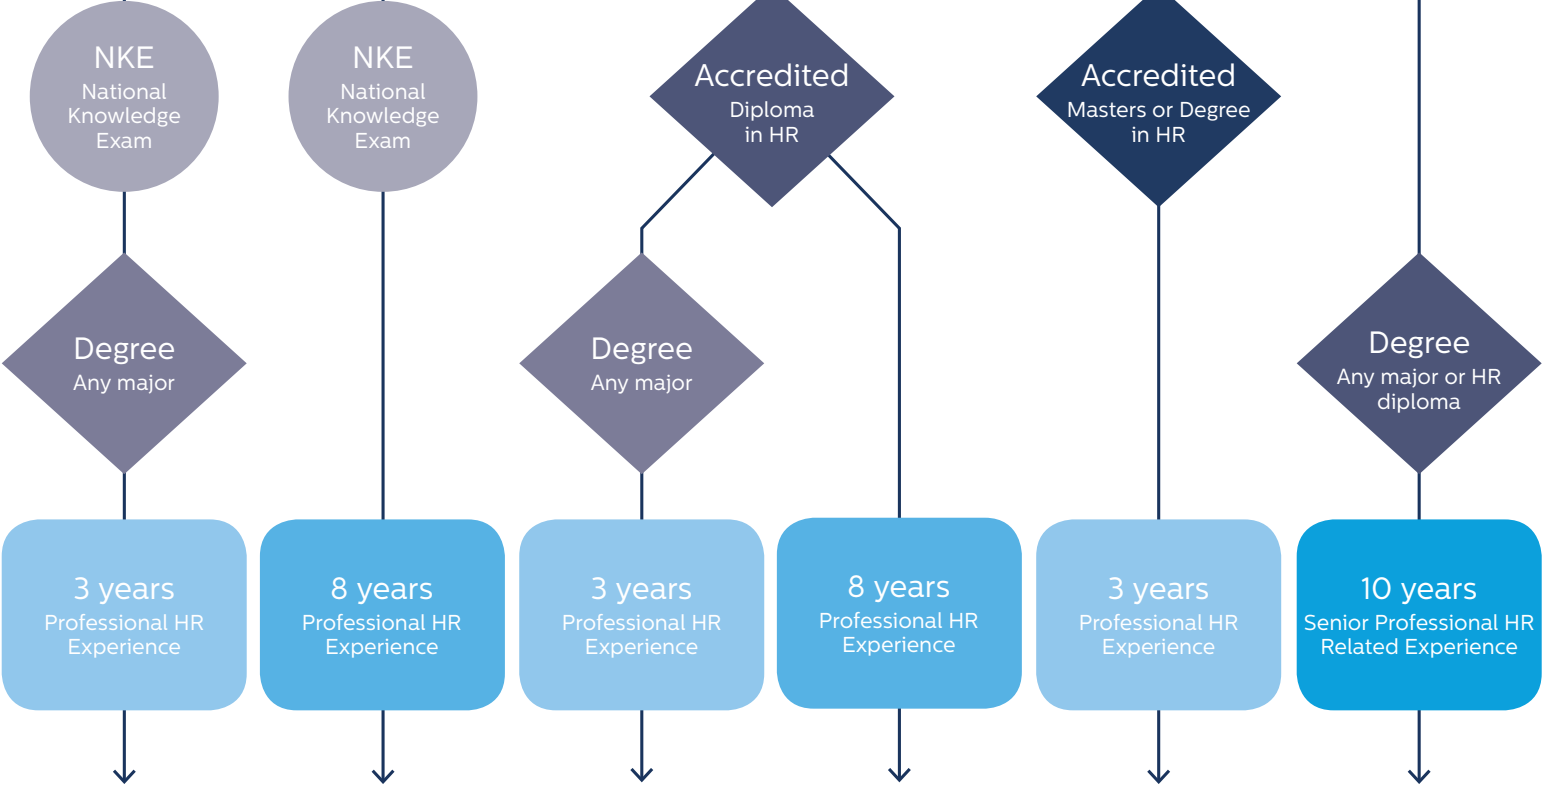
NKE
National Knowledge Exam

NKE
National Knowledge Exam

Accredited
Diploma in HR

Accredited
Masters or Degree in HR

Degree
Any major

Degree
Any major

Degree
Any major or HR diploma

3 years
Professional HR Experience

8 years
Professional HR Experience

3 years
Professional HR Experience

8 years
Professional HR Experience

3 years
Professional HR Experience

10 years
Senior Professional HR Related Experience